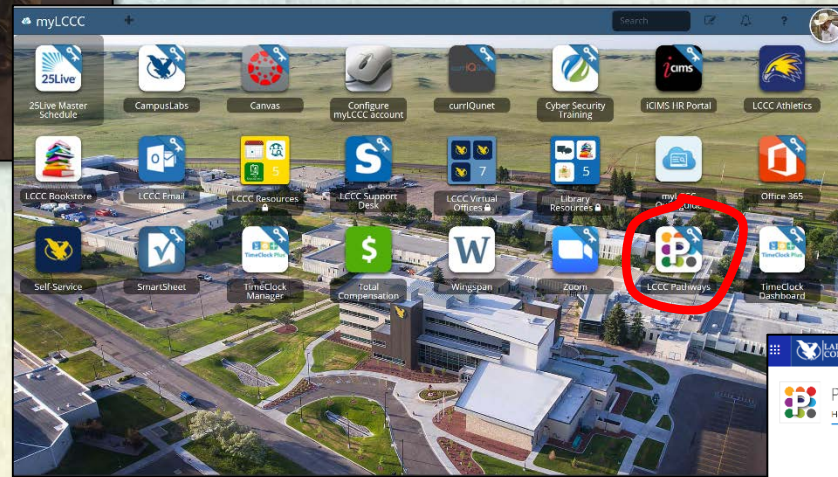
myLCCC +
Search
?

25Live
25Live Master Schedule
CampusLabs
Canvas
Configure myLCCC account
curriQunet
Cyber Security Training
icims
iCIMS HR Portal
LCCC Athletics

LCCC Bookstore
LCCC Email
5
LCCC Resources
S
LCCC Support Desk
7
LCCC Virtual Offices
5
Library Resources
myLCCC Quick Guide
Office 365

Self-Service
SmartSheet
TimeClock Plus
TimeClock Manager
$
Total Compensation
W
Wingspan
Zoom
LCCC Pathways
TimeClock Plus
TimeClock Dashboard

LA CO
P
H